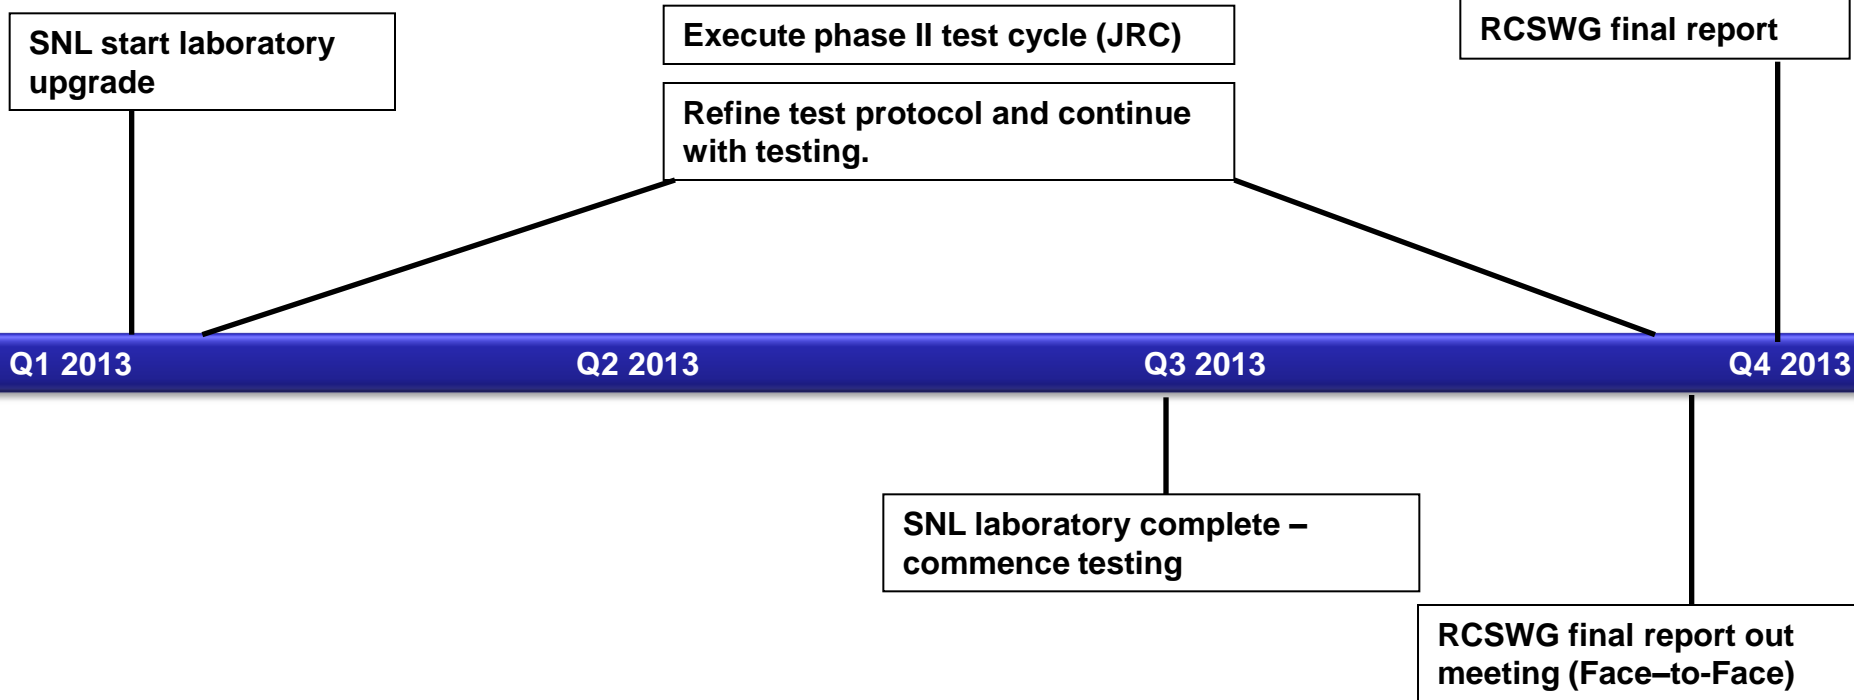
SNL start laboratory upgrade

Execute phase II test cycle (JRC)

Refine test protocol and continue with testing.

RCSWG final report

Q1 2013

Q2 2013

Q3 2013

Q4 2013

SNL laboratory complete – commence testing

RCSWG final report out meeting (Face–to-Face)